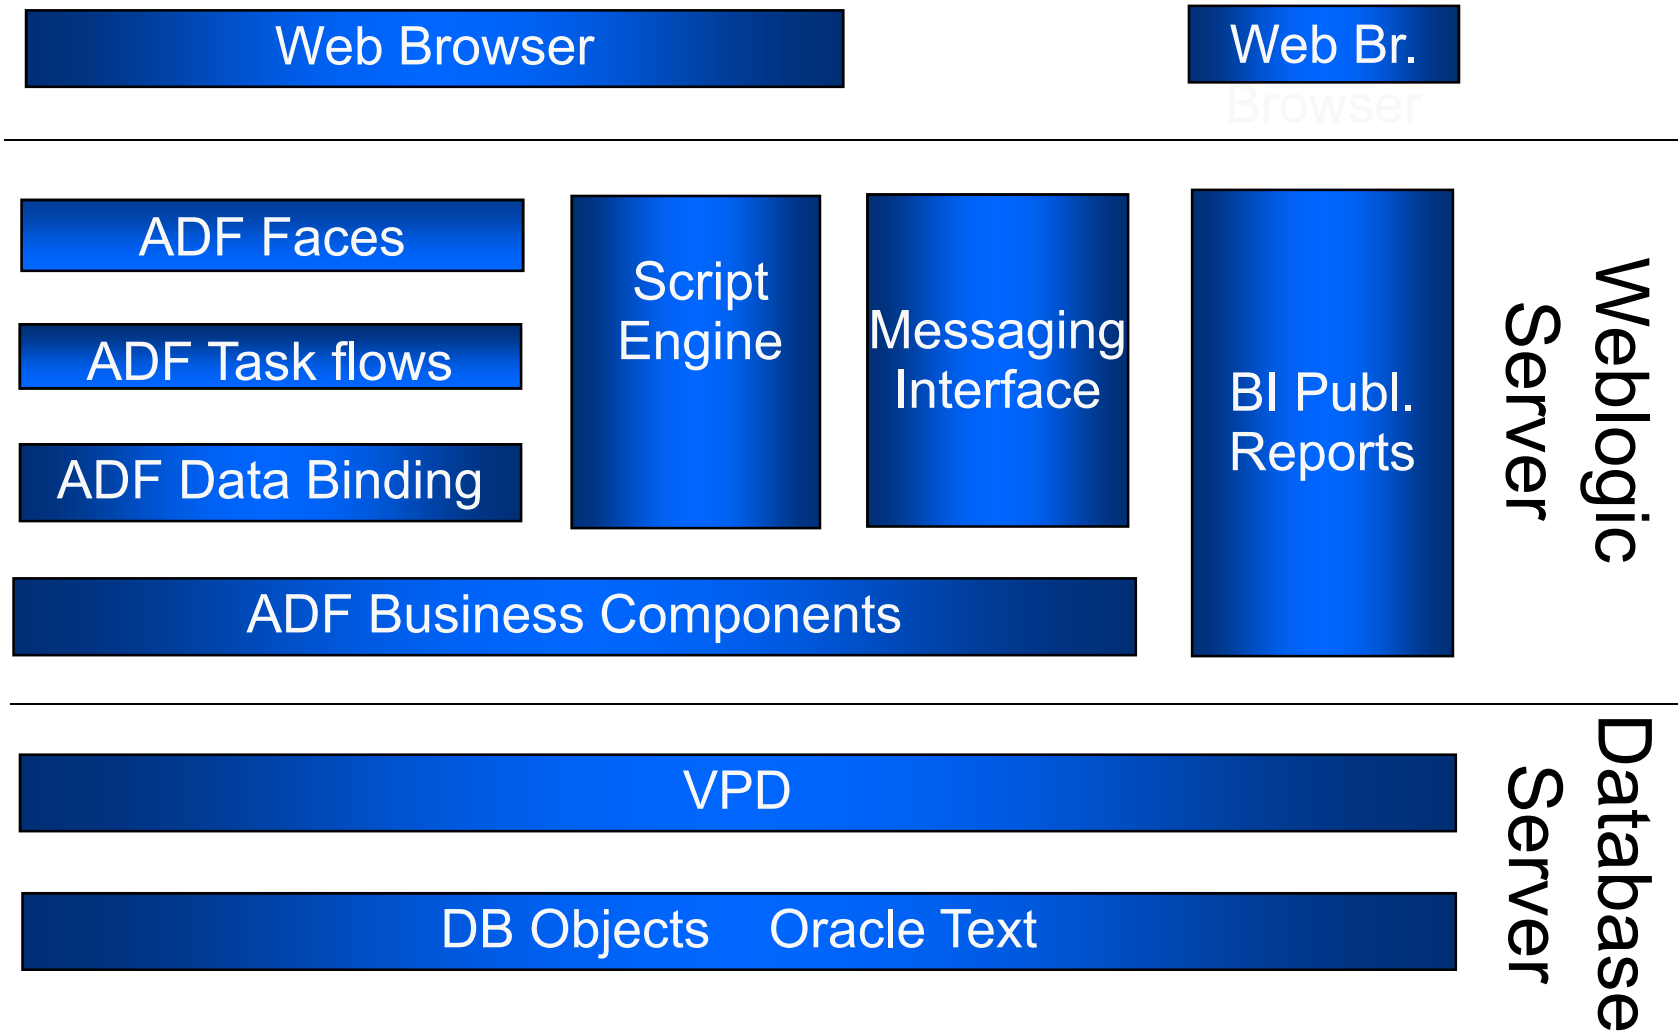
Web Browser

Web Br.

Browser

ADF Faces

ADF Task flows

ADF Data Binding

Script Engine

Messaging Interface

BI Publ. Reports

Weblogic Server

ADF Business Components

VPD

DB Objects Oracle Text

Database Server